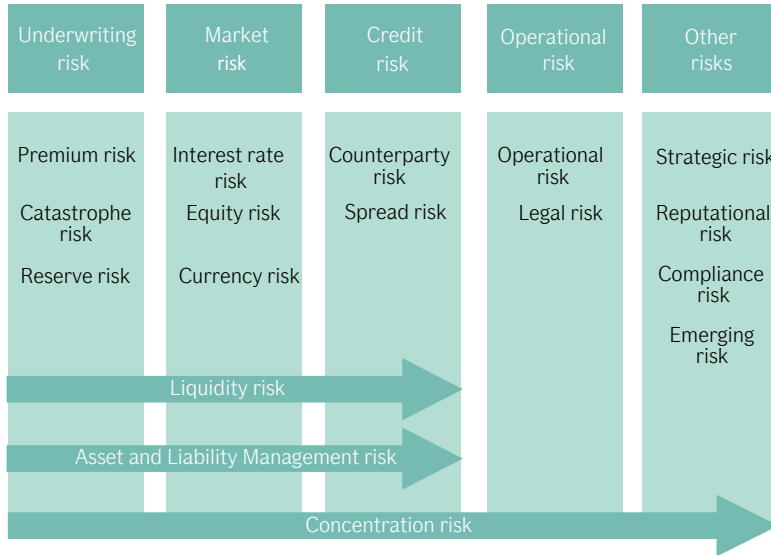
Underwriting risk

Market risk

Credit risk

Operational risk

Other risks

Premium risk

Catastrophe risk

Reserve risk

Interest rate risk

Equity risk

Currency risk

Counterparty risk

Spread risk

Operational risk

Legal risk

Strategic risk

Reputational risk

Compliance risk

Emerging risk

Liquidity risk

Asset and Liability Management risk

Concentration risk